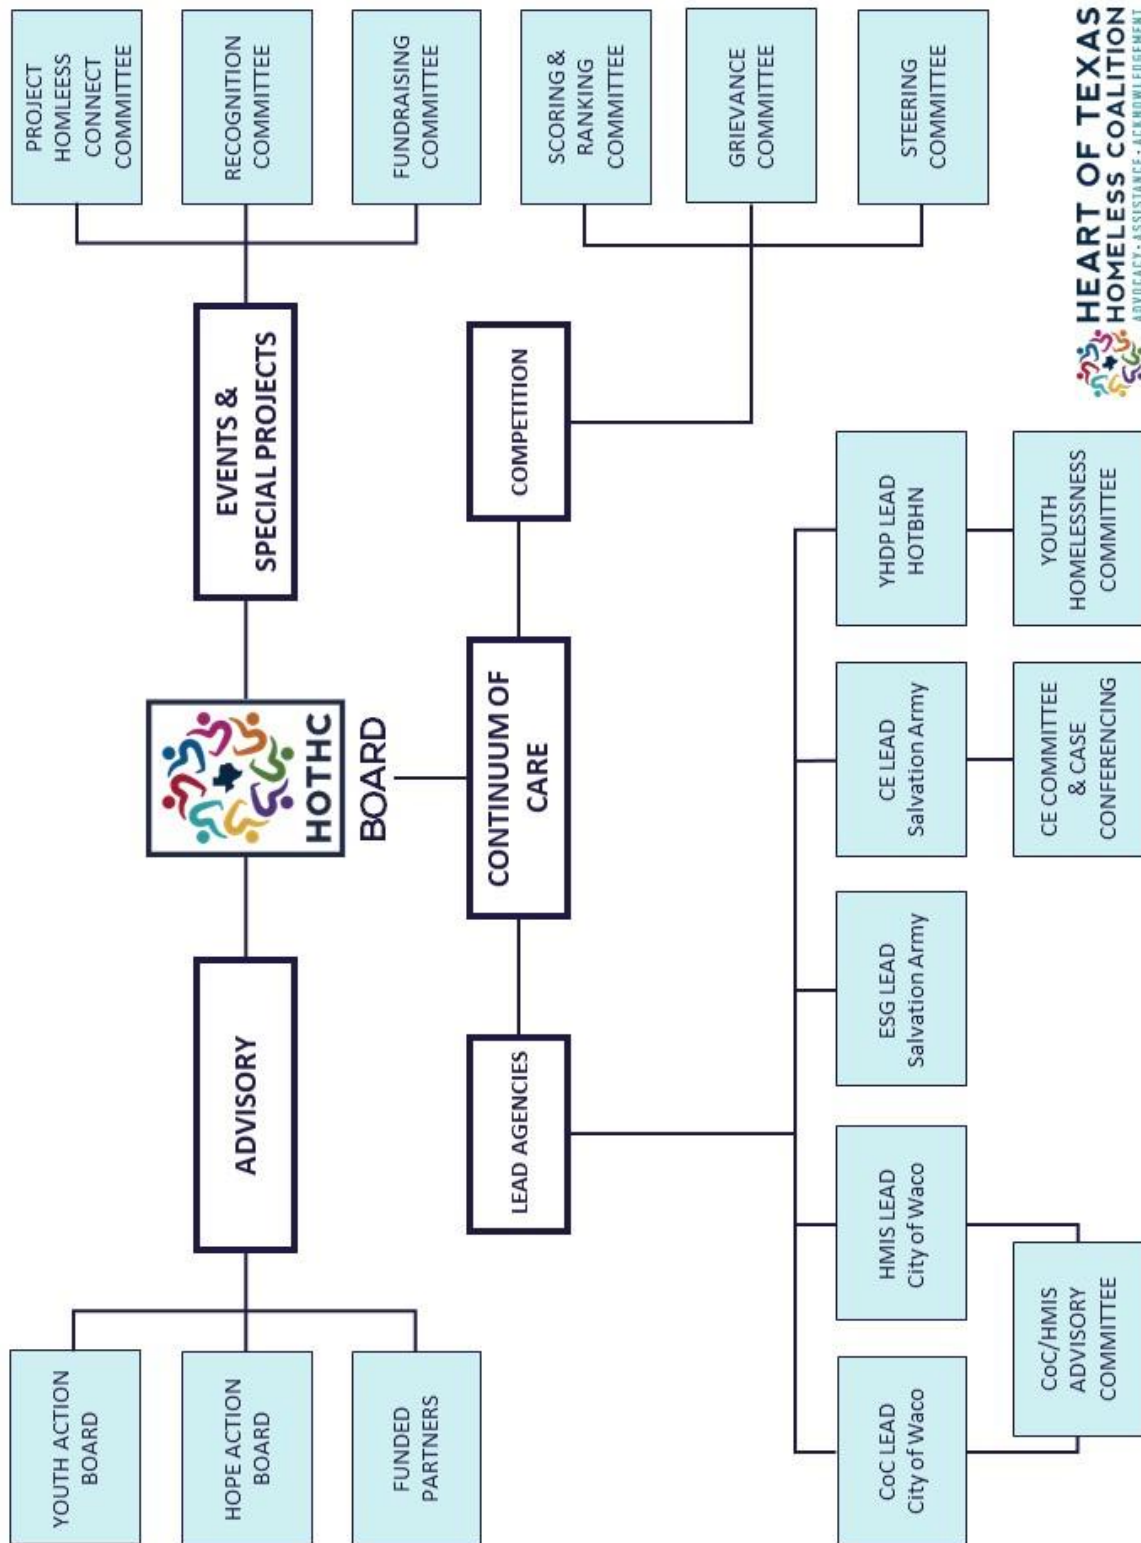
HEART OF TEXAS HOMELESS COALITION
ADVOCACY • ASSISTANCE • ACKNOWLEDGEMENT

HOTHC BOARD

EVENTS & SPECIAL PROJECTS

PROJECT HOMLEESS CONNECT COMMITTEE

RECOGNITION COMMITTEE

FUNDRAISING COMMITTEE

CONTINUUM OF CARE

COMPETITION

SCORING & RANKING COMMITTEE

GRIEVANCE COMMITTEE

STEERING COMMITTEE

LEAD AGENCIES

CoC LEAD City of Waco

HMIS LEAD City of Waco

ESG LEAD Salvation Army

CE LEAD Salvation Army

YHDP LEAD HOTBHN

CoC/HMIS ADVISORY COMMITTEE

CE COMMITTEE & CASE CONFERENCING

YOUTH HOMELESSNESS COMMITTEE

ADVISORY

YOUTH ACTION BOARD

HOPE ACTION BOARD

FUNDED PARTNERS